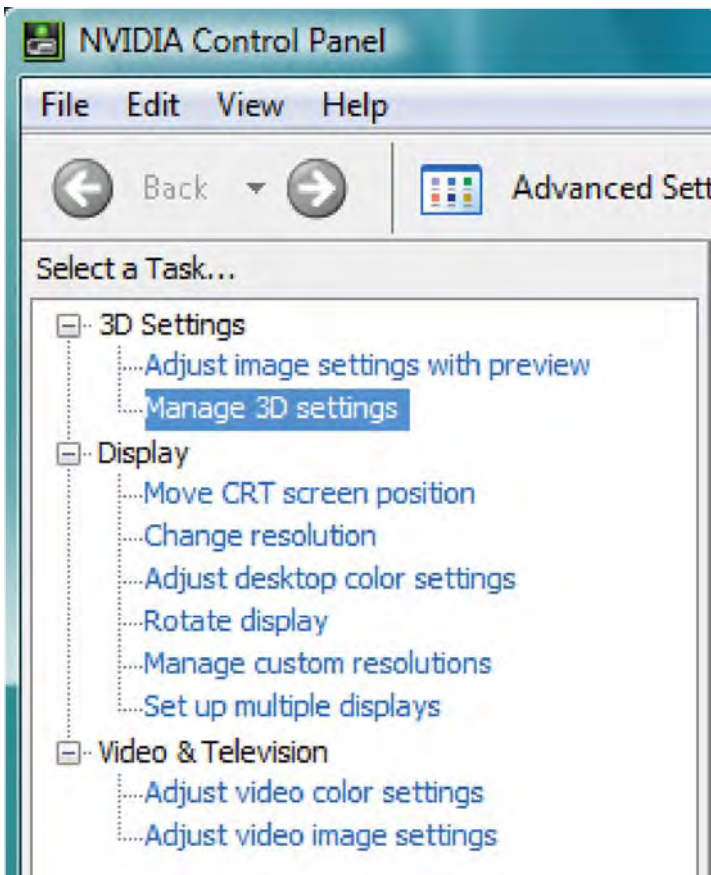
NVIDIA Control Panel

File Edit View Help

Back Advanced Sett

Select a Task...

3D Settings
Adjust image settings with preview
Manage 3D settings
Display
Move CRT screen position
Change resolution
Adjust desktop color settings
Rotate display
Manage custom resolutions
Set up multiple displays
Video & Television
Adjust video color settings
Adjust video image settings